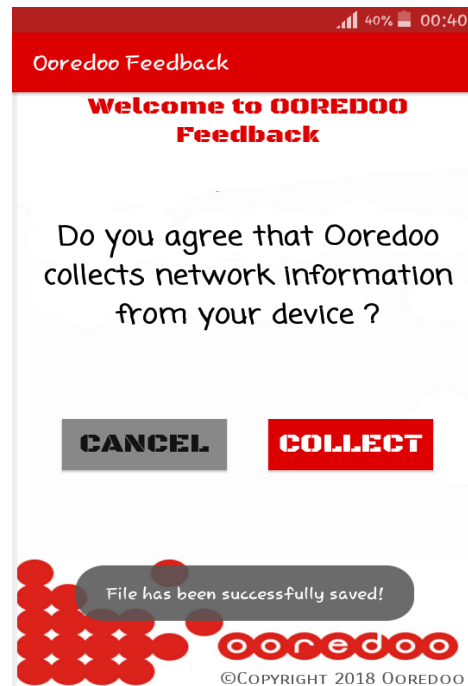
40% 00:40

Ooredoo Feedback

Welcome to OOREDOO Feedback

Do you agree that Ooredoo collects network information from your device ?

CANCEL

COLLECT

File has been successfully saved!

ooredoo

©COPYRIGHT 2018 OOREDOO